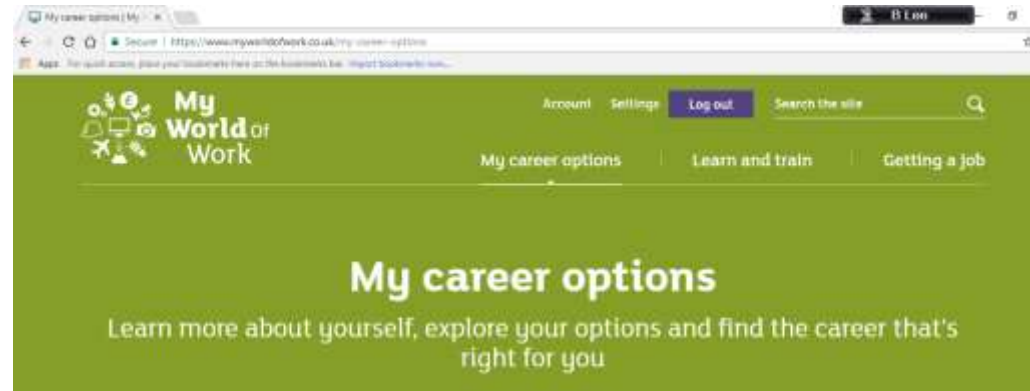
My career options | My ×

B Lee

Secure | https://www.myworldofwork.co.uk/my-career-options

Apps For quick access, place your bookmarks here on the bookmarks bar. Import bookmarks now...

My World of Work

Account Settings Log out Search the site

My career options Learn and train Getting a job

My career options

Learn more about yourself, explore your options and find the career that's right for you